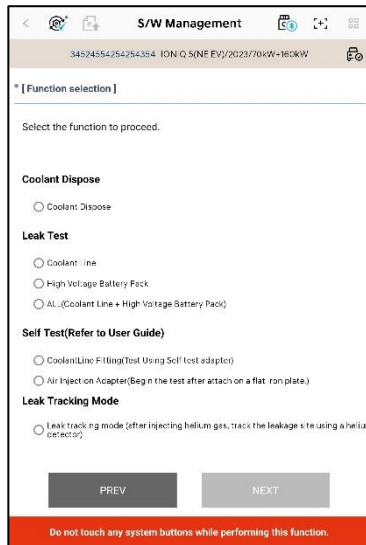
S/W Management

34524554254254354 IONIQ 5(NE EV)/2023/70kW+160kW

* [ Function selection ]

Select the function to proceed.

Coolant Dispose

Coolant Dispose

Leak Test

Coolant Line

High Voltage Battery Pack

ALL(Coolant Line + High Voltage Battery Pack)

Self Test(Refer to User Guide)

CoolantLine Fitting(Test Using Self test adapter)

Air Injection Adapter(Begin the test after attach on a flat iron plate.)

Leak Tracking Mode

Leak tracking mode (after injecting helium gas, track the leakage site using a heliu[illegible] detector)

PREV

NEXT

Do not touch any system buttons while performing this function.